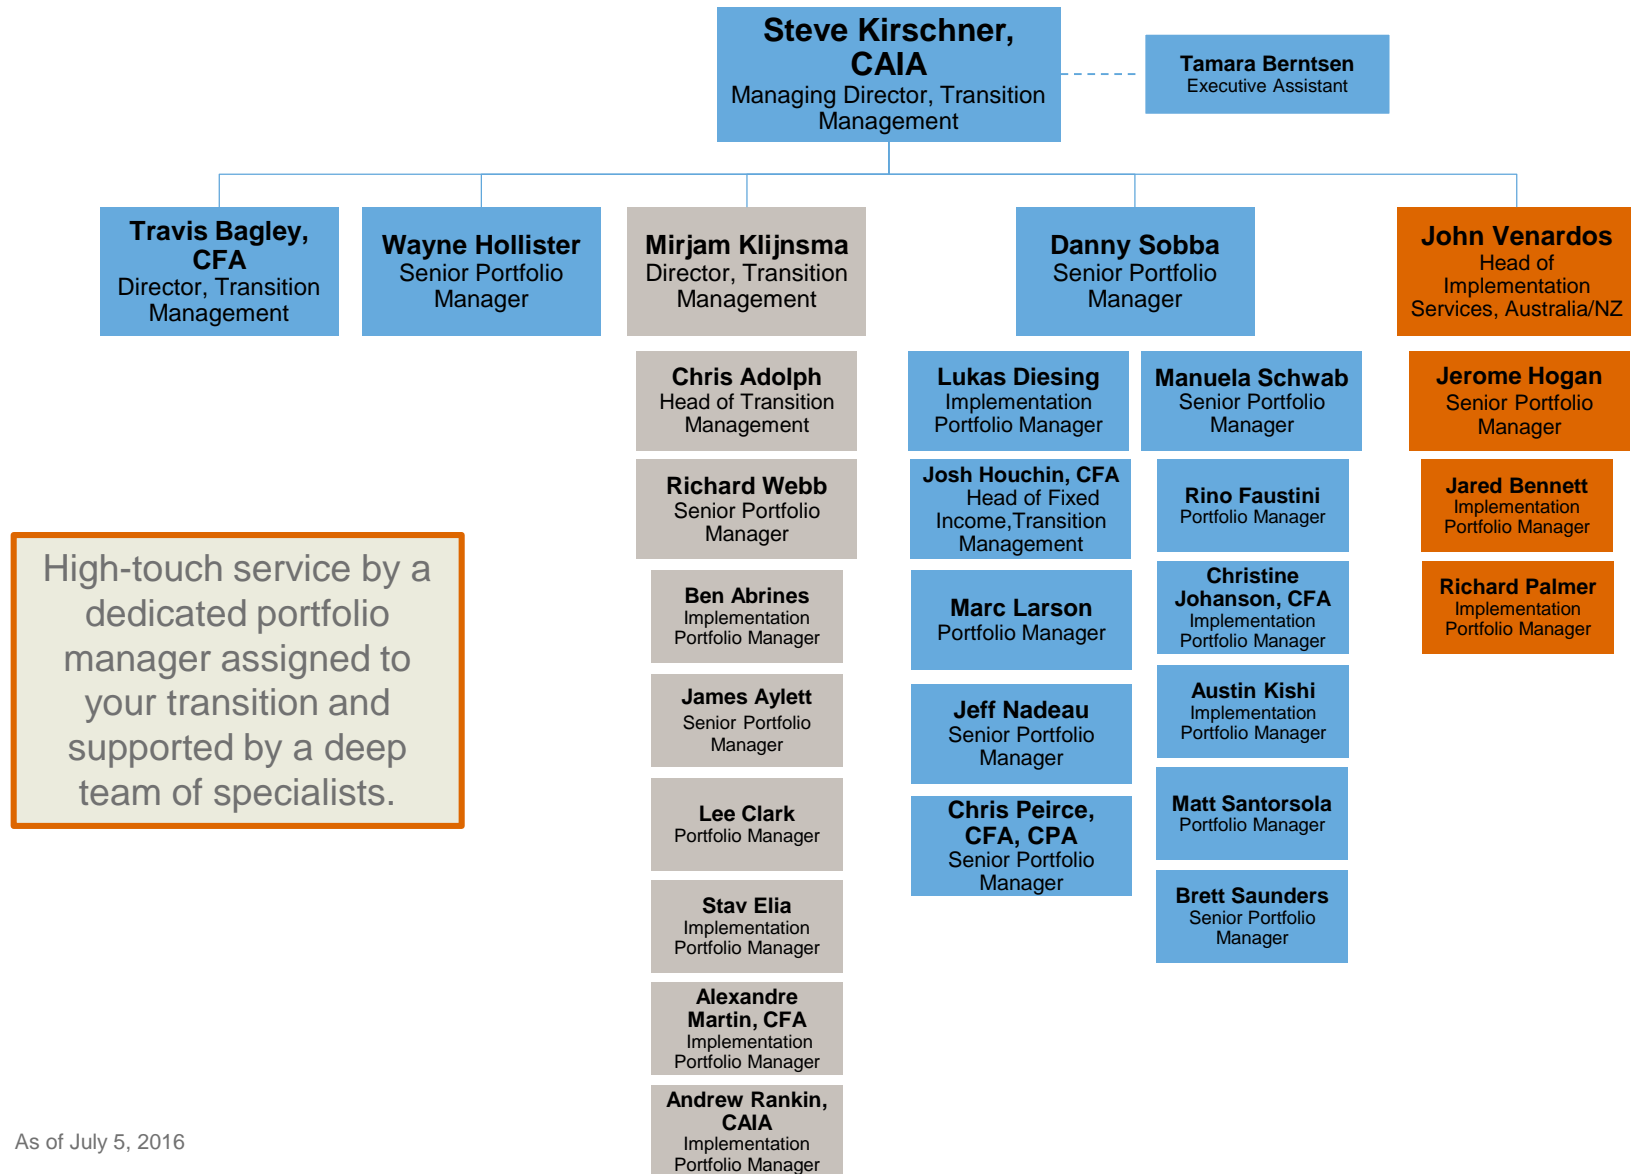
Steve Kirschner, CAIA
Managing Director, Transition Management

Tamara Berntsen
Executive Assistant

Travis Bagley, CFA
Director, Transition Management

Wayne Hollister
Senior Portfolio Manager

Mirjam Klijnsma
Director, Transition Management

Danny Sobba
Senior Portfolio Manager

John Venardos
Head of Implementation Services, Australia/NZ

Chris Adolph
Head of Transition Management

Richard Webb
Senior Portfolio Manager

Ben Abrines
Implementation Portfolio Manager

James Aylett
Senior Portfolio Manager

Lee Clark
Portfolio Manager

Stav Elia
Implementation Portfolio Manager

Alexandre Martin, CFA
Implementation Portfolio Manager

Andrew Rankin, CAIA
Implementation Portfolio Manager

Lukas Diesing
Implementation Portfolio Manager

Josh Houchin, CFA
Head of Fixed Income,Transition Management

Marc Larson
Portfolio Manager

Jeff Nadeau
Senior Portfolio Manager

Chris Peirce, CFA, CPA
Senior Portfolio Manager

Manuela Schwab
Senior Portfolio Manager

Rino Faustini
Portfolio Manager

Christine Johanson, CFA
Implementation Portfolio Manager

Austin Kishi
Implementation Portfolio Manager

Matt Santorsola
Portfolio Manager

Brett Saunders
Senior Portfolio Manager

Jerome Hogan
Senior Portfolio Manager

Jared Bennett
Implementation Portfolio Manager

Richard Palmer
Implementation Portfolio Manager

High-touch service by a dedicated portfolio manager assigned to your transition and supported by a deep team of specialists.

As of July 5, 2016